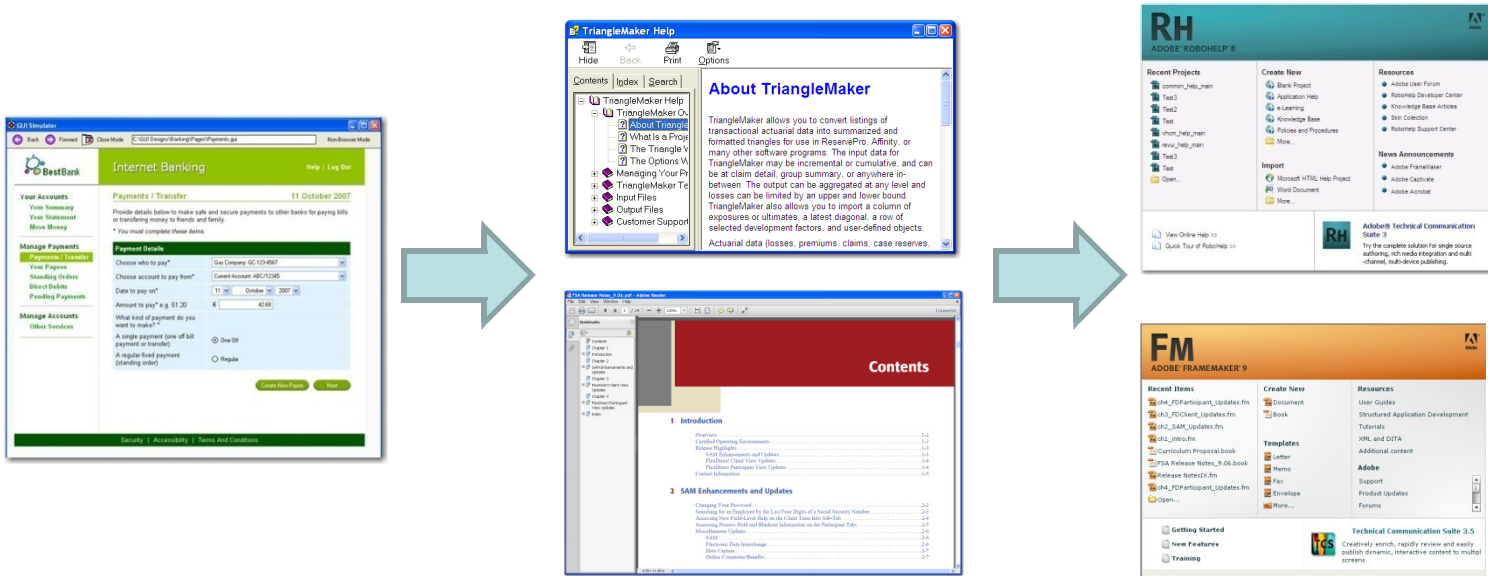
GUI Simulator

Back Forward Close Mode C:\GUI Designs\Banking\Pages\Payments.gui Non-Browse Mode

BestBank

Internet Banking

Help | Log Out

Your Accounts
Your Summary
Your Statement
Move Money

Manage Payments
Payments / Transfer
Your Payees
Standing Orders
Direct Debits
Pending Payments

Manage Accounts
Other Services

Payments / Transfer

11 October 2007

Provide details below to make safe and secure payments to other banks for paying bills or transfering money to friends and family.

* You must complete these items

Payment Details

| Choose who to pay* | Gas Company: GC-1234567 |
|---|---|
| Choose account to pay from* | Current Account: ABC/12345 |
| Date to pay on* | 11 October 2007 |
| Amount to pay* e.g. 51.20 | £ 42.60 |
| What kind of payment do you want to make? * | |
| A single payment (one off bill payment or transfer) | One Off |
| A regular fixed payment (standing order) | Regular |

Create New Payee Next

Security | Accessibility | Terms And Conditions

TriangleMaker Help

Hide Back Print Options

Contents Index Search

TriangleMaker Help
TriangleMaker Ov
About Triangle
What Is a Proje
The Triangle V
The Options W
Managing Your Pr
TriangleMaker Te
Input Files
Output Files
Customer Support

About TriangleMaker

TriangleMaker allows you to convert listings of transactional actuarial data into summarized and formatted triangles for use in ReservePro, Affinity, or many other software programs. The input data for TriangleMaker may be incremental or cumulative, and can be at claim detail, group summary, or anywhere in-between. The output can be aggregated at any level and losses can be limited by an upper and lower bound. TriangleMaker also allows you to import a column of exposures or ultimates, a latest diagonal, a row of selected development factors, and user-defined objects.

Actuarial data (losses, premiums, claims, case reserves,

FSA Release Notes_9.06.pdf - Adobe Reader

Contents

1 Introduction

Overview
Certified Operating Environments
Release Highlights
SAM Enhancements and Updates
FlexDirect Client View Updates
FlexDirect Participant View Updates
Contact Information

2 SAM Enhancements and Updates

Changing Your Password
Searching for an Employee by the Last Four Digits of a Social Security Number
Accessing New Field-Level Help on the Claim Term Info Sub-Tab
Accessing Process Hold and Blockout Information on the Participant Tab
Miscellaneous Updates
SAM
Electronic Data Interchange
Data Capture
Online Consumer Benefits

RH
ADOBE® ROBOHELP® 8

Recent Projects
common_help_main
Test3
Test2
Test
xhcm_help_main
revu_help_main
Test3
Test
Open...

Create New
Blank Project
Application Help
e-Learning
Knowledge Base
Policies and Procedures
More...

Import
Microsoft HTML Help Project
Word Document
More...

Resources
Adobe User Forum
RoboHelp Developer Center
Knowledge Base Articles
Skin Collection
RoboHelp Support Center

News Announcements
Adobe FrameMaker
Adobe Captivate
Adobe Acrobat

View Online Help >>
Quick Tour of RoboHelp >>

Adobe® Technical Communication Suite 3
Try the complete solution for single source authoring, rich media integration and multi-channel, multi-device publishing.

FM
ADOBE® FRAMEMAKER® 9

Recent Items
ch4_FDParticipant_Updates.fm
ch3_FDClient_Updates.fm
ch2_SAM_Updates.fm
ch1_intro.fm
Curriculum Proposal.book
FSA Release Notes_9.06.book
Release NotesIX.fm
ch4_FDParticipant_Updates.fm
Open...

Create New
Document
Book

Templates
Letter
Memo
Fax
Envelope
More...

Resources
User Guides
Structured Application Development
Tutorials
XML and DITA
Additional content

Adobe
Support
Product Updates
Forums

Getting Started
New Features
Training

Technical Communication Suite 3.5
Creatively enrich, rapidly review and easily publish dynamic, interactive content to multiple screens